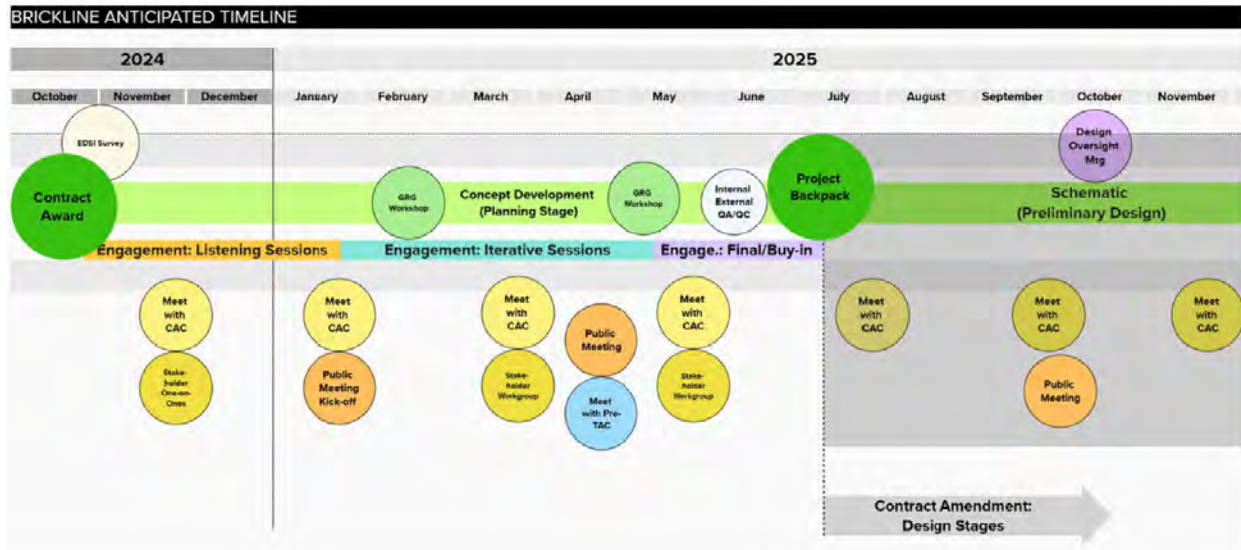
BRICKLINE ANTICIPATED TIMELINE

2024

2025

October November December January February March April May June July August September October November

EDSI Survey

Design Oversight Mtg

Contract Award

GRG Workshop

Concept Development (Planning Stage)

GRG Workshop

Internal External QA/QC

Project Backpack

Schematic (Preliminary Design)

Engagement: Listening Sessions

Engagement: Iterative Sessions

Engage.: Final/Buy-in

Meet with CAC

Meet with CAC

Meet with CAC

Public Meeting

Meet with CAC

Meet with CAC

Meet with CAC

Meet with CAC

Stakeholder One-on-Ones

Public Meeting Kick-off

Stakeholder Workgroup

Meet with Pre-TAC

Stakeholder Workgroup

Public Meeting

Contract Amendment: Design Stages